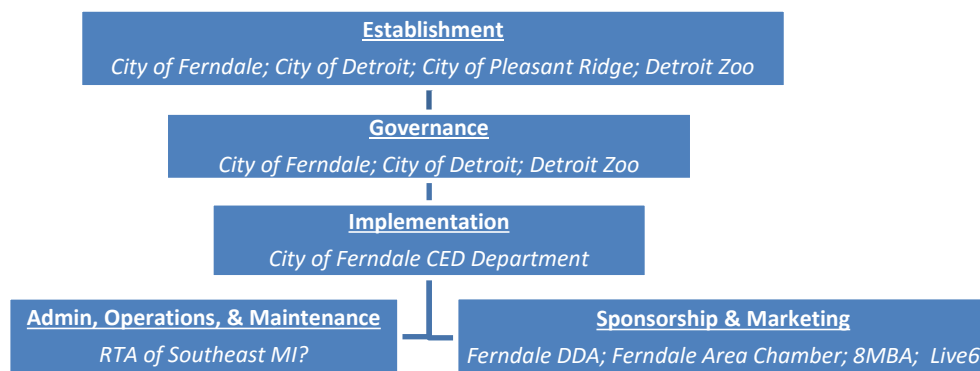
Establishment
City of Ferndale; City of Detroit; City of Pleasant Ridge; Detroit Zoo

Governance
City of Ferndale; City of Detroit; Detroit Zoo

Implementation
City of Ferndale CED Department

Admin, Operations, & Maintenance
RTA of Southeast MI?

Sponsorship & Marketing
Ferndale DDA; Ferndale Area Chamber; 8MBA; Live6